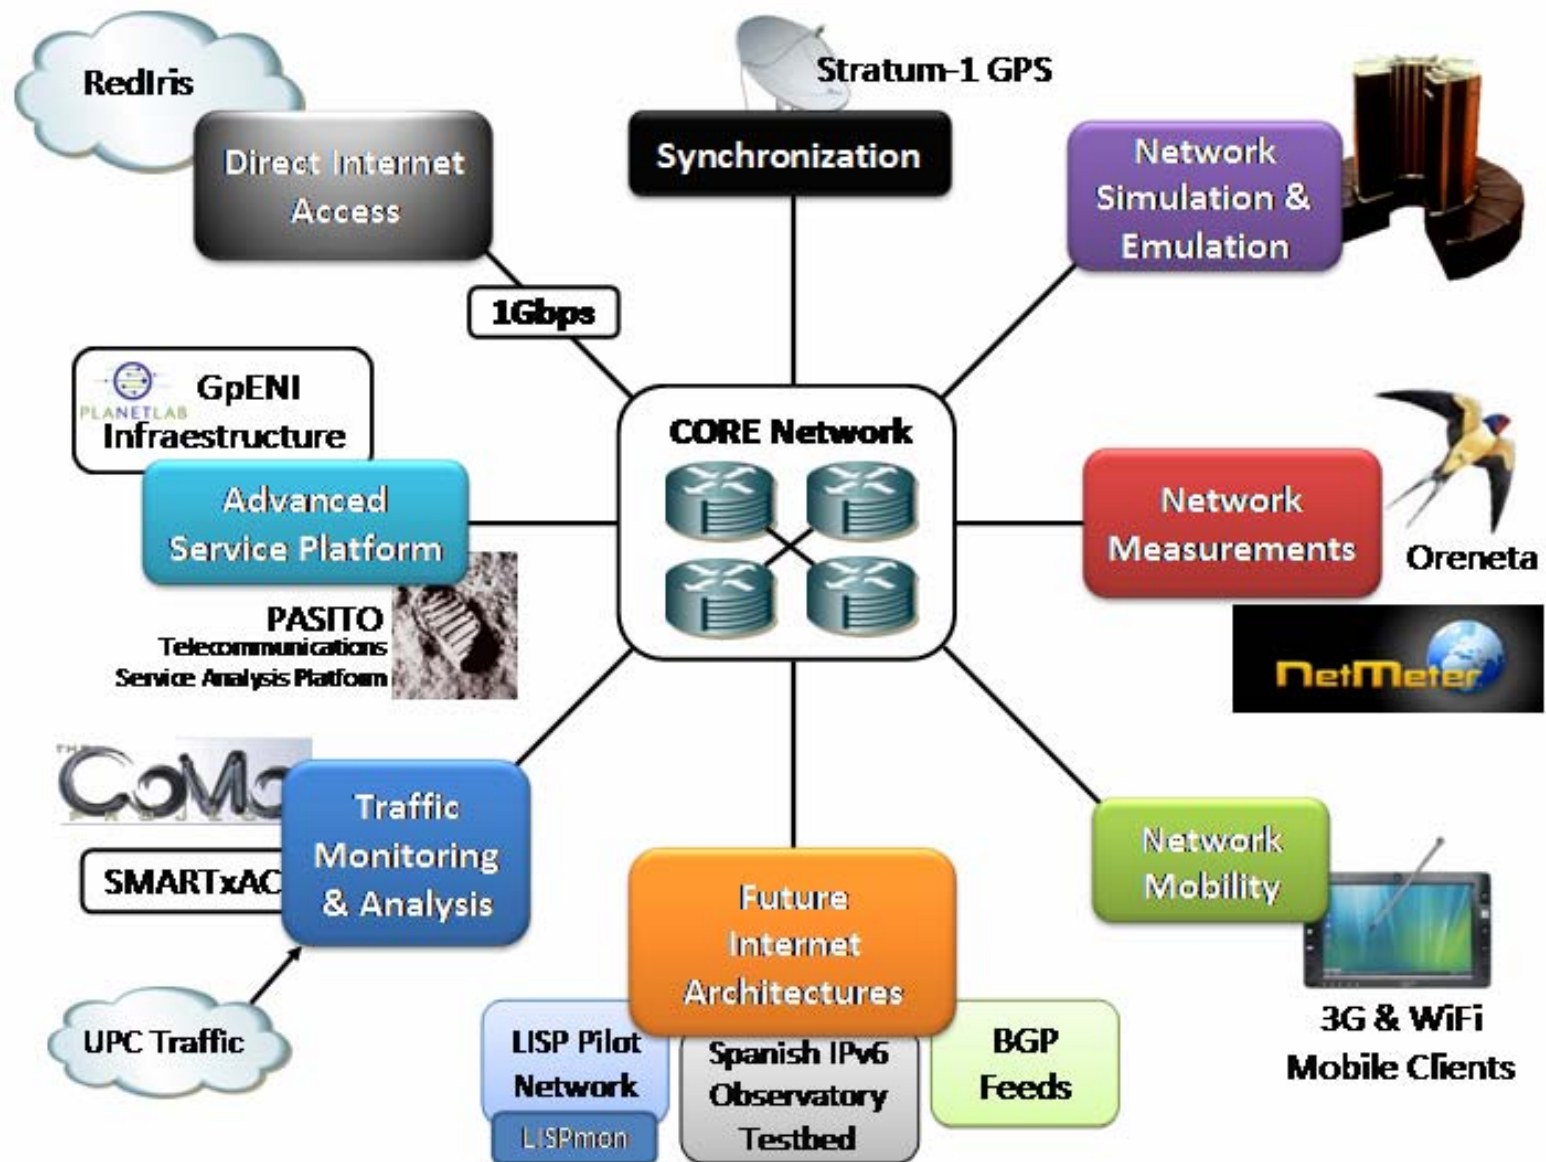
RedIris

Direct Internet Access

1Gbps

Stratum-1 GPS

Synchronization

Network Simulation & Emulation

GpENI
PLANETLAB
Infraestructure

Advanced Service Platform

PASITO
Telecommunications
Service Analysis Platform

CORE Network

Network Measurements

Oreneta

NetMeter

CoMo
PROJECT

SMARTxAC

Traffic Monitoring & Analysis

UPC Traffic

Future Internet Architectures

LISP Pilot Network

LISPmon

Spanish IPv6 Observatory Testbed

BGP Feeds

Network Mobility

3G & WiFi
Mobile Clients